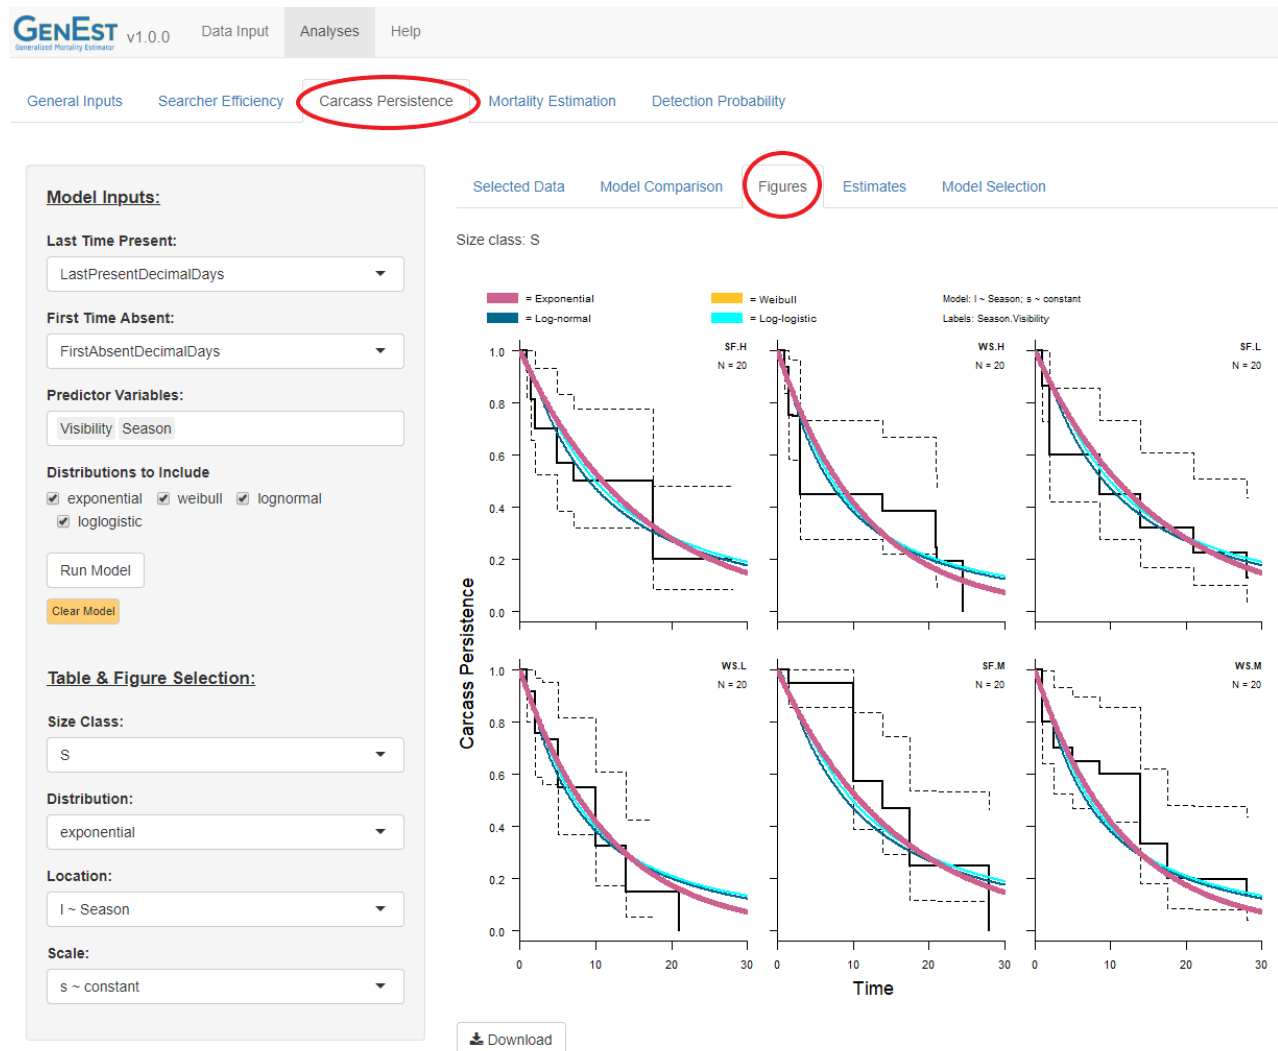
GenEst v1.0.0
Generalized Mortality Estimator
Data Input Analyses Help

General Inputs Searcher Efficiency Carcass Persistence Mortality Estimation Detection Probability

Model Inputs:

Last Time Present:
LastPresentDecimalDays

First Time Absent:
FirstAbsentDecimalDays

Predictor Variables:
Visibility Season

Distributions to Include
exponential weibull lognormal loglogistic

Run Model
Clear Model

Table & Figure Selection:

Size Class:
S

Distribution:
exponential

Location:
l ~ Season

Scale:
s ~ constant

Selected Data Model Comparison Figures Estimates Model Selection

Size class: S

= Exponential = Weibull Model: l ~ Season; s ~ constant
= Log-normal = Log-logistic Labels: Season.Visibility

Carcass Persistence

SF.H N = 20
WS.H N = 20
SF.L N = 20
WS.L N = 20
SF.M N = 20
WS.M N = 20

1.0 0.8 0.6 0.4 0.2 0.0
1.0 0.8 0.6 0.4 0.2 0.0

0 10 20 30 0 10 20 30 0 10 20 30

Time

Download